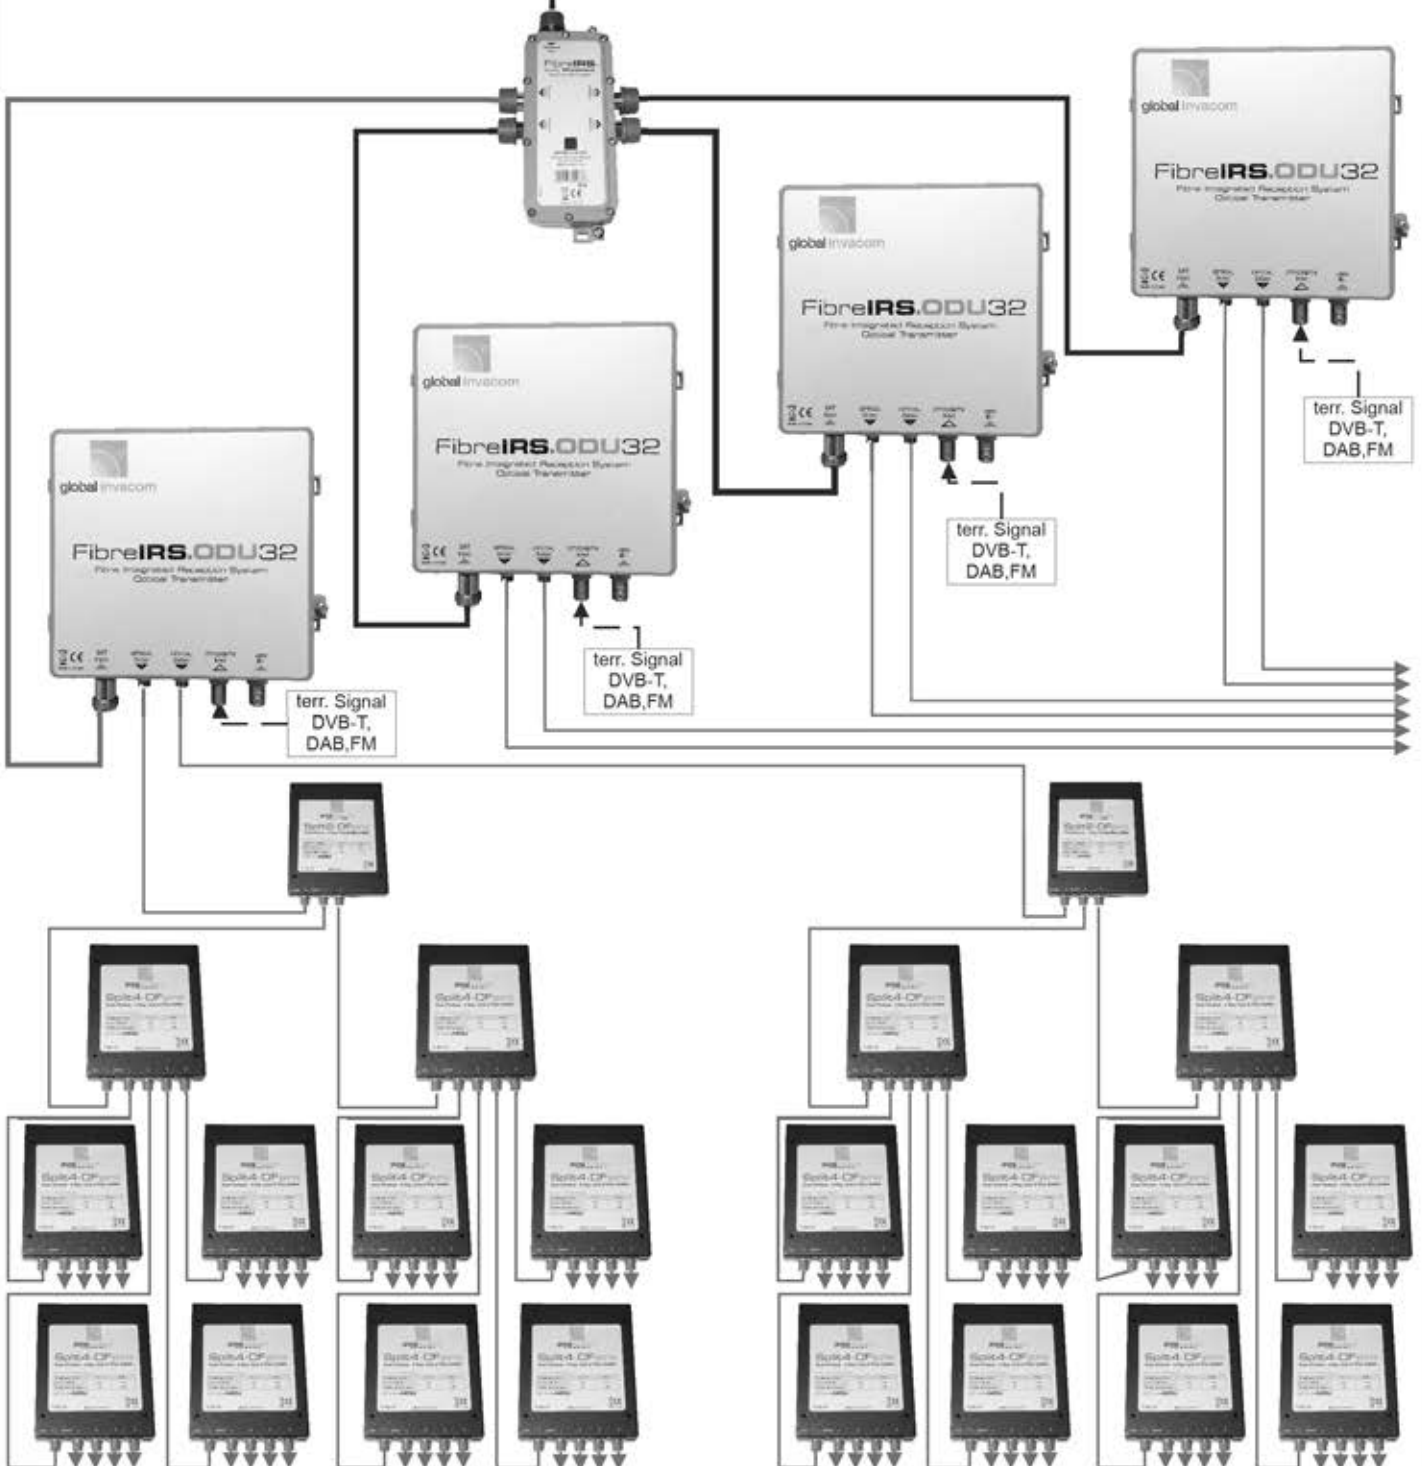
FibreIRS

global invacom

FibreIRS.ODU32

Fibre Integrated Reception System Optical Transmitter

terr. Signal DVB-T, DAB,FM

global invacom

FibreIRS.ODU32

Fibre Integrated Reception System Optical Transmitter

terr. Signal DVB-T, DAB,FM

global invacom

FibreIRS.ODU32

Fibre Integrated Reception System Optical Transmitter

terr. Signal DVB-T, DAB,FM

global invacom

FibreIRS.ODU32

Fibre Integrated Reception System Optical Transmitter

terr. Signal DVB-T, DAB,FM

Split4-OF

Split4-OF

Split4-OF

Split4-OF

Split4-OF

Split4-OF

Split4-OF

Split4-OF

Split4-OF

Split4-OF

Split4-OF

Split4-OF

Split4-OF

Split4-OF

Split4-OF

Split4-OF

Split4-OF

Split4-OF

Split4-OF

Split4-OF

Split4-OF

Split4-OF